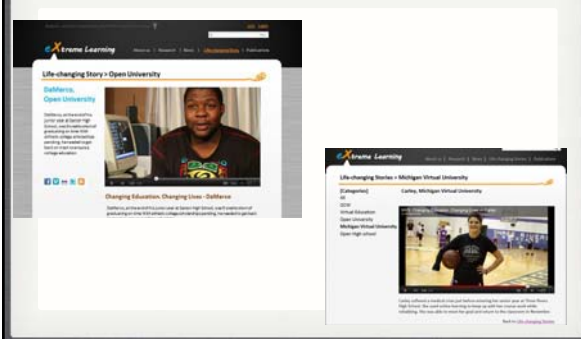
eXtreme Learning

Life-changing Story > Open University

DaMarco, Open University

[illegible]

Changing Education. Changing Lives - DaMarco

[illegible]

eXtreme Learning

Life-changing Stories > Michigan Virtual University

[Categories]
All
SCVA
Virtual Education
Open University
Michigan Virtual University
Open High School

Cailey, Michigan Virtual University

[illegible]

Back to Life-changing Stories